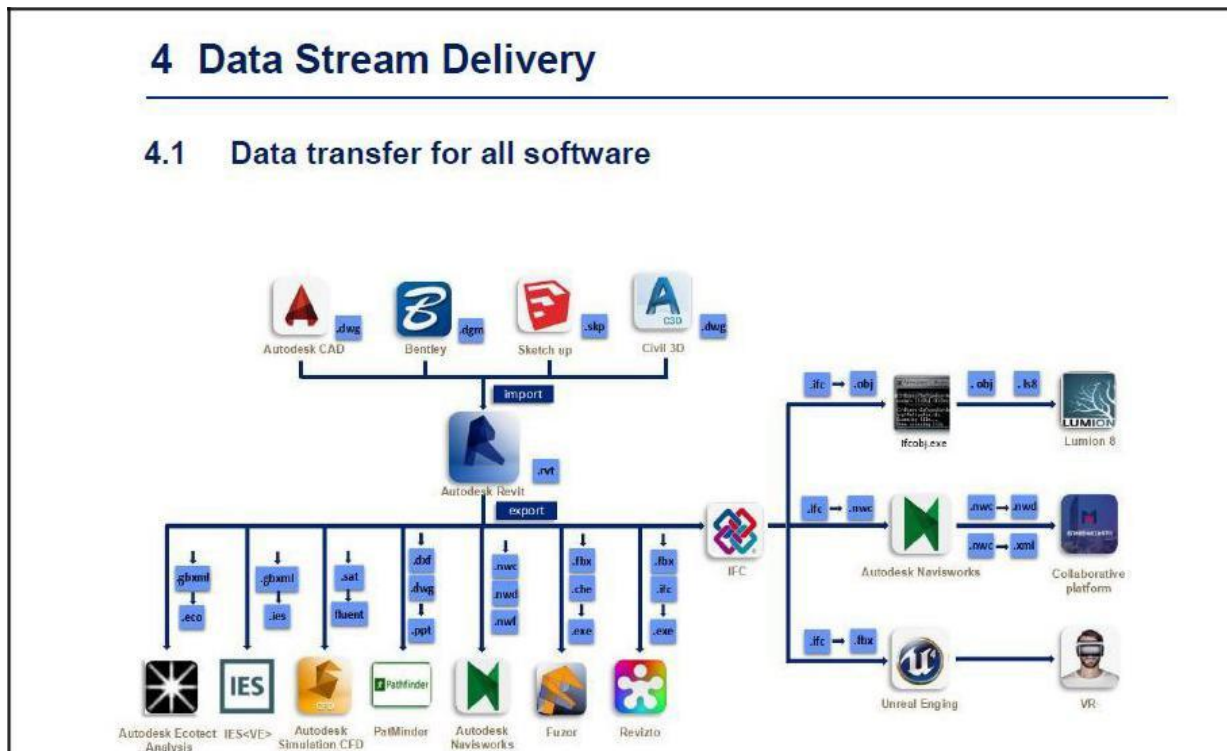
4 Data Stream Delivery

4.1 Data transfer for all software

Autodesk CAD .dwg
Bentley .dgm
Sketch up .skp
Civil 3D .dwg

import

Autodesk Revit .rvt

export

.gbxml .eco
.gbxml .ies
.sat fluent
.dxf .dwg .ppt
.nwc .nwd .nwf
.fbx .che .exe
.fbx .ifc .exe

Autodesk Ecotect Analysis
IES<VE>
Autodesk Simulation CFD
PatMinder
Autodesk Navisworks
Fuzor
Revizto

IFC

.ifc → .obj
Ifcobj.exe
.obj .ls8
Lumion 8

.ifc → .nwc
Autodesk Navisworks
.nwc → .nwd
.nwc → .xml
Collaborative platform

.ifc → .fbx
Unreal Enging
VR